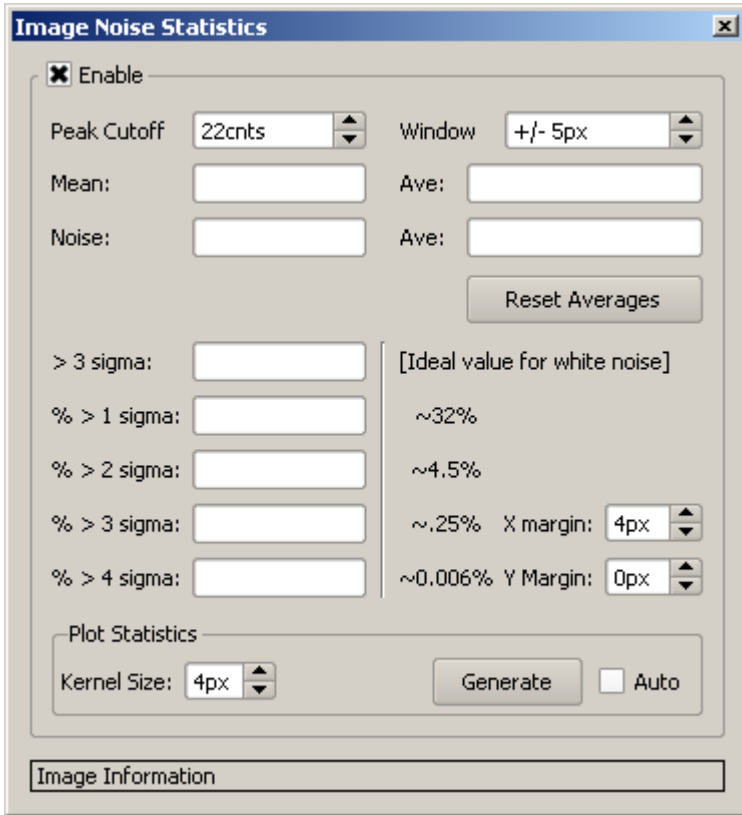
Image Noise Statistics

Enable

Peak Cutoff 22cnts

Window +/- 5px

Mean:

Ave:

Noise:

Ave:

Reset Averages

> 3 sigma:

[Ideal value for white noise]

% > 1 sigma:

~32%

% > 2 sigma:

~4.5%

% > 3 sigma:

~.25%

X margin: 4px

% > 4 sigma:

~0.006%

Y Margin: 0px

Plot Statistics

Kernel Size: 4px

Generate

Auto

Image Information